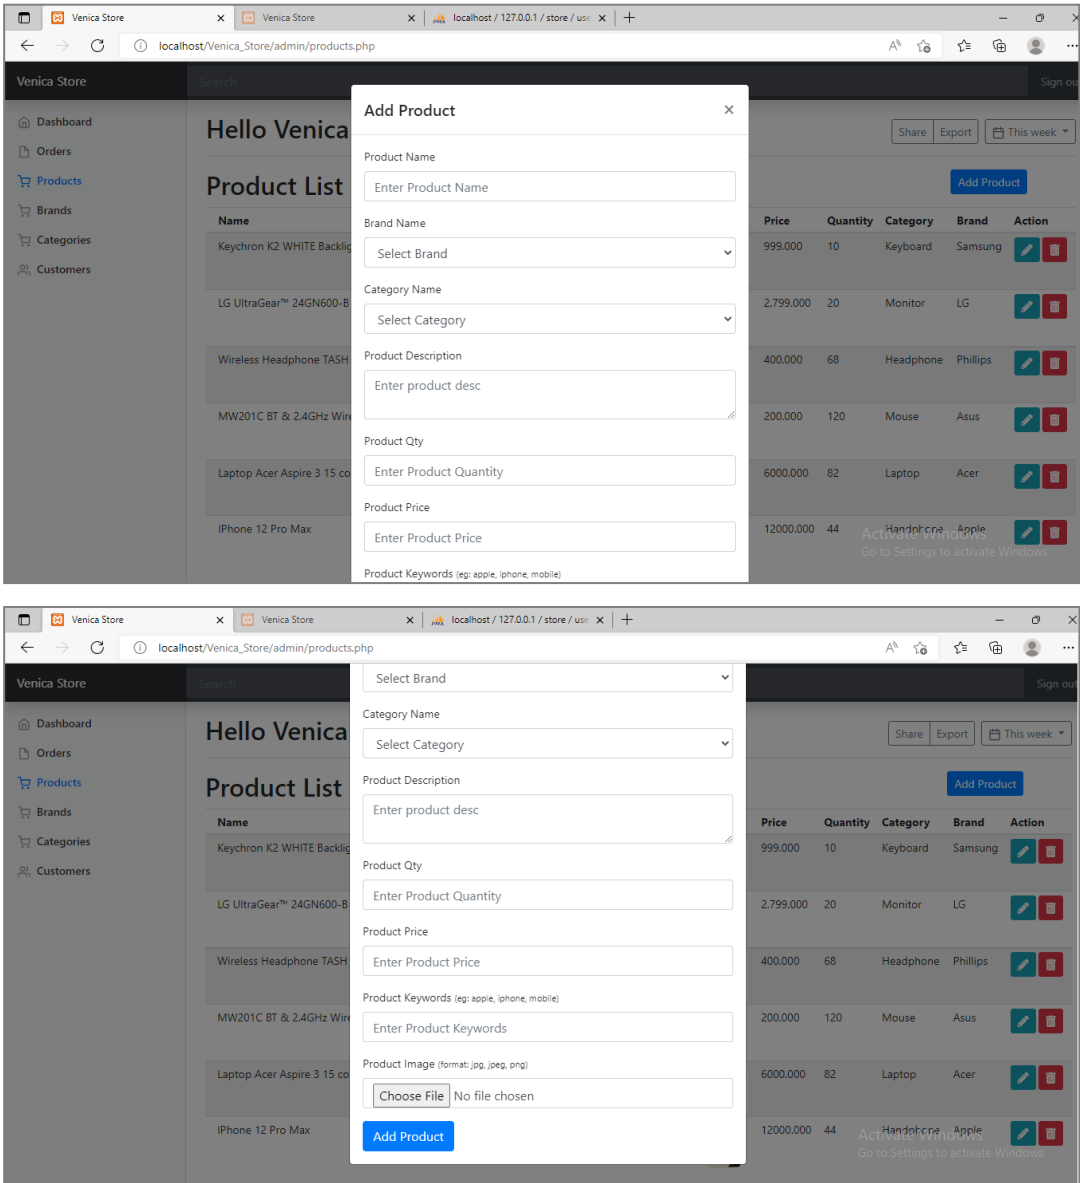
Venica Store × Venica Store × localhost / 127.0.0.1 / store / use ×

localhost/Venica_Store/admin/products.php

Venica Store

Search

Sign ou

Dashboard
Orders
Products
Brands
Categories
Customers

Hello Venica

Share Export This week

Product List

Add Product

| Name | Price | Quantity | Category | Brand | Action |
|---|---|---|---|---|---|
| Keychron K2 WHITE Backlig | 999.000 | 10 | Keyboard | Samsung | |
| LG UltraGear™ 24GN600-B | 2.799.000 | 20 | Monitor | LG | |
| Wireless Headphone TASH | 400.000 | 68 | Headphone | Phillips | |
| MW201C BT & 2.4GHz Wire | 200.000 | 120 | Mouse | Asus | |
| Laptop Acer Aspire 3 15 co | 6000.000 | 82 | Laptop | Acer | |
| IPhone 12 Pro Max | 12000.000 | 44 | Handphone | Apple | |

Add Product ×

Product Name
Enter Product Name

Brand Name
Select Brand

Category Name
Select Category

Product Description
Enter product desc

Product Qty
Enter Product Quantity

Product Price
Enter Product Price

Product Keywords (eg: apple, iphone, mobile)

Activate Windows
Go to Settings to activate Windows.

Venica Store × Venica Store × localhost / 127.0.0.1 / store / use ×

localhost/Venica_Store/admin/products.php

Venica Store

Search

Sign out

Dashboard
Orders
Products
Brands
Categories
Customers

Hello Venica

Share Export This week

Product List

Add Product

| Name | Price | Quantity | Category | Brand | Action |
|---|---|---|---|---|---|
| Keychron K2 WHITE Backlig | 999.000 | 10 | Keyboard | Samsung | |
| LG UltraGear™ 24GN600-B | 2.799.000 | 20 | Monitor | LG | |
| Wireless Headphone TASH | 400.000 | 68 | Headphone | Phillips | |
| MW201C BT & 2.4GHz Wire | 200.000 | 120 | Mouse | Asus | |
| Laptop Acer Aspire 3 15 co | 6000.000 | 82 | Laptop | Acer | |
| IPhone 12 Pro Max | 12000.000 | 44 | Handphone | Apple | |

Select Brand

Category Name
Select Category

Product Description
Enter product desc

Product Qty
Enter Product Quantity

Product Price
Enter Product Price

Product Keywords (eg: apple, iphone, mobile)
Enter Product Keywords

Product Image (format: jpg, jpeg, png)
Choose File No file chosen

Add Product

Activate Windows
Go to Settings to activate Windows.